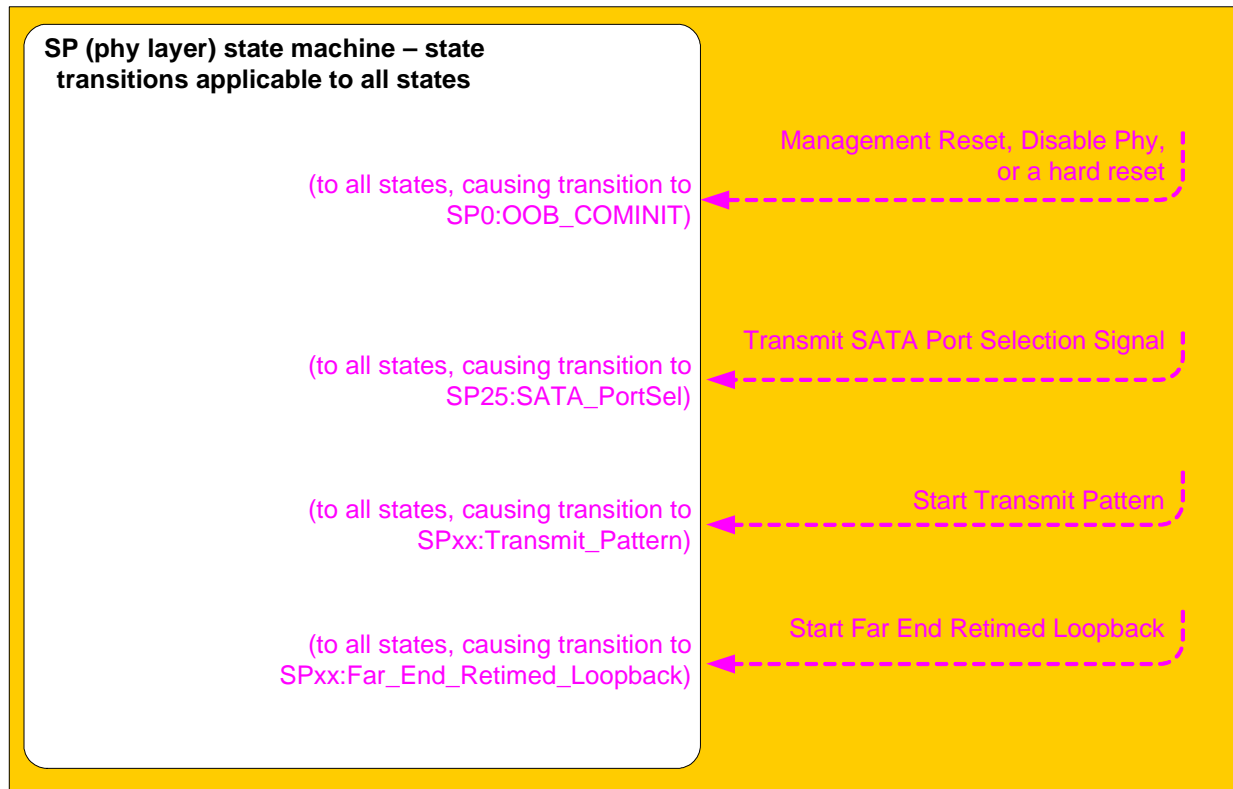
SP (phy layer) state machine – state transitions applicable to all states

Management Reset, Disable Phy, or a hard reset

(to all states, causing transition to SP0:OOB_COMINIT)

Transmit SATA Port Selection Signal

(to all states, causing transition to SP25:SATA_PortSel)

Start Transmit Pattern

(to all states, causing transition to SPxx:Transmit_Pattern)

Start Far End Retimed Loopback

(to all states, causing transition to SPxx:Far_End_Retimed_Loopback)